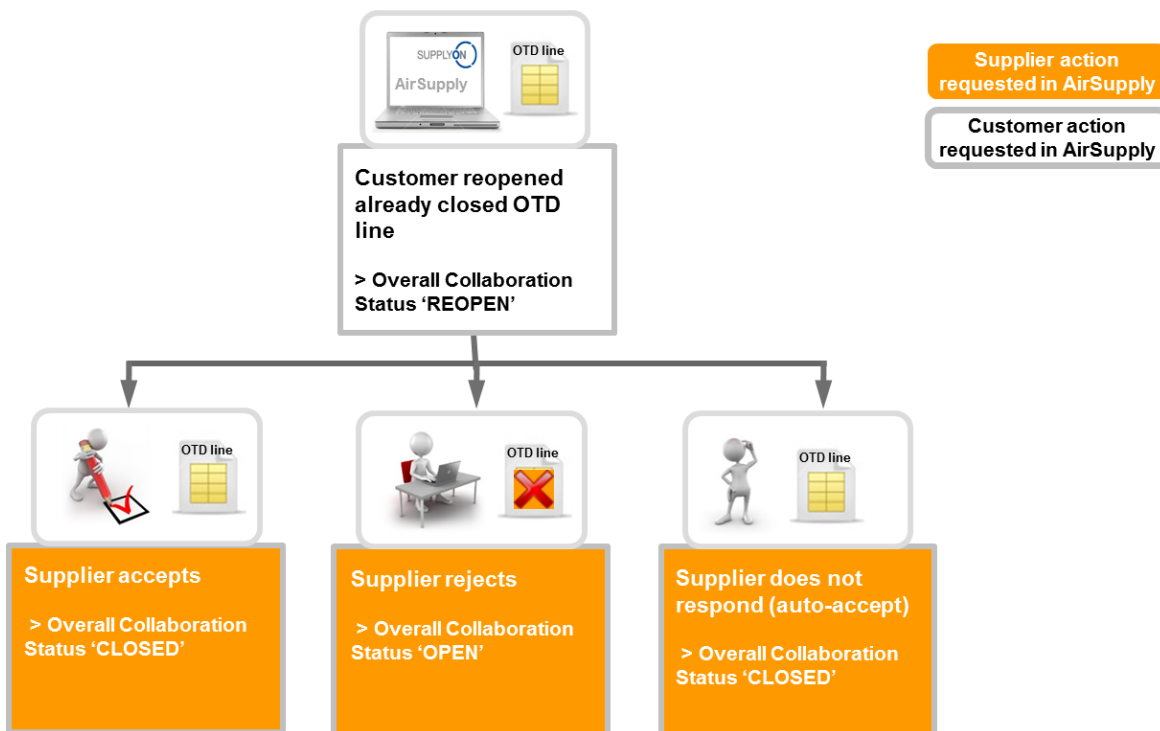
SUPPLYON
AirSupply
OTD line

Customer reopened already closed OTD line

> Overall Collaboration Status ‘REOPEN’

Supplier action requested in AirSupply

Customer action requested in AirSupply

OTD line

Supplier accepts

> Overall Collaboration Status ‘CLOSED’

OTD line

Supplier rejects

> Overall Collaboration Status ‘OPEN’

OTD line

Supplier does not respond (auto-accept)

> Overall Collaboration Status ‘CLOSED’